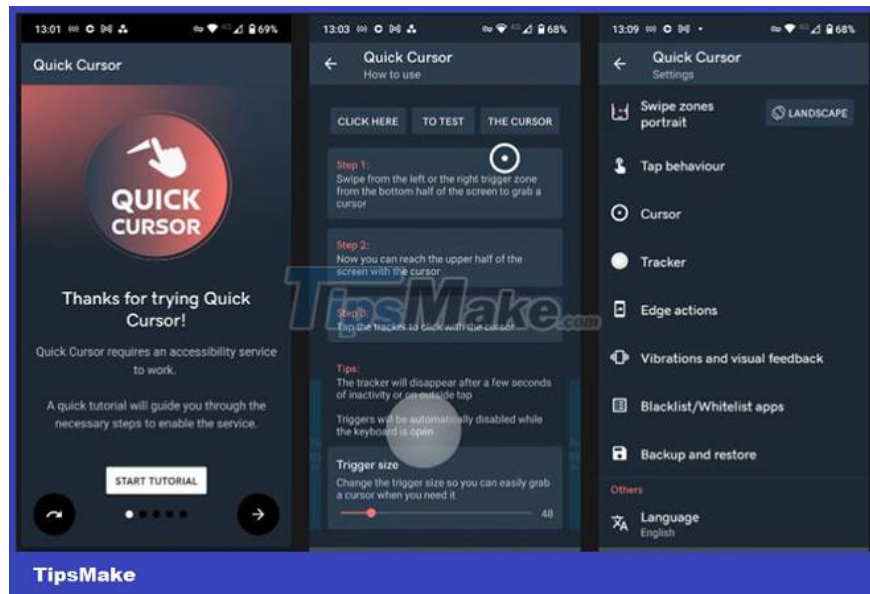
13:01 69%

Quick Cursor

QUICK CURSOR

Thanks for trying Quick Cursor!

Quick Cursor requires an accessibility service to work.

A quick tutorial will guide you through the necessary steps to enable the service.

START TUTORIAL

13:03 68%

Quick Cursor
How to use

CLICK HERE TO TEST THE CURSOR

Step 1:
Swipe from the left or the right trigger zone from the bottom half of the screen to grab a cursor

Step 2:
Now you can reach the upper half of the screen with the cursor

Step 3:
Tap the tracker to click with the cursor

Tips:
The tracker will disappear after a few seconds of inactivity or on outside tap

Triggers will be automatically disabled while the keyboard is open

Trigger size
Change the trigger size so you can easily grab a cursor when you need it
48

13:09 68%

Quick Cursor
Settings

Swipe zones portrait
LANDSCAPE

Tap behaviour

Cursor

Tracker

Edge actions

Vibrations and visual feedback

Blacklist/Whitelist apps

Backup and restore

Others

Language
English

TipsMake.com

TipsMake